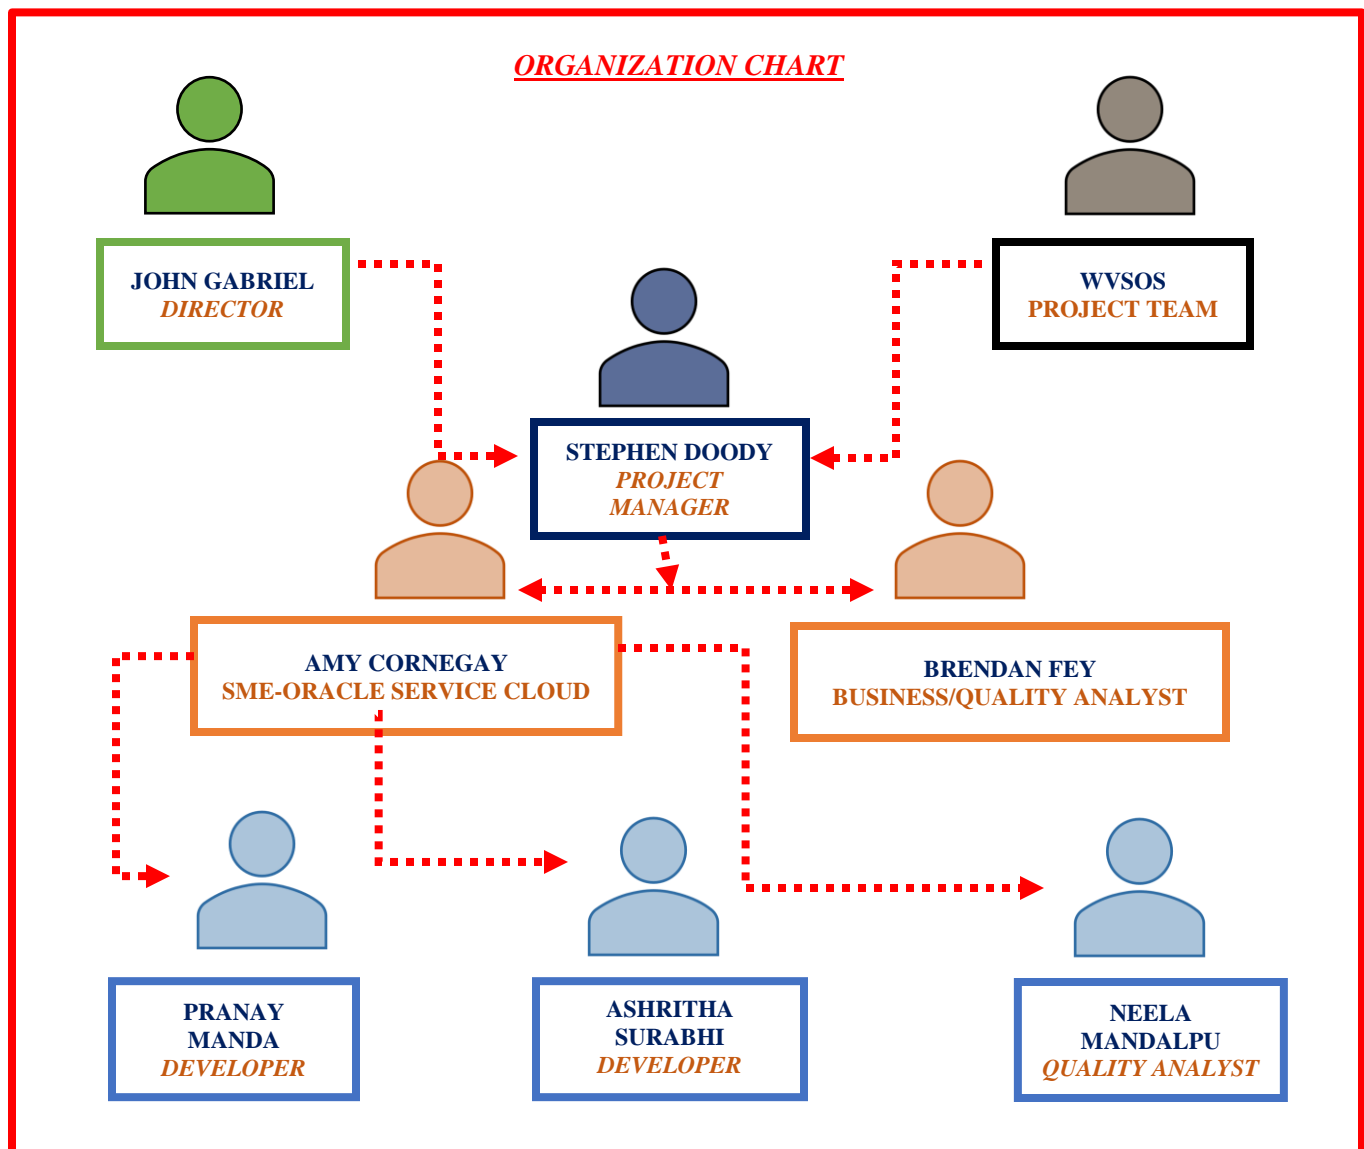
ORGANIZATION CHART

JOHN GABRIEL
DIRECTOR

WVSOS
PROJECT TEAM

STEPHEN DOODY
PROJECT MANAGER

AMY CORNEGAY
SME-ORACLE SERVICE CLOUD

BRENDAN FEY
BUSINESS/QUALITY ANALYST

PRANAY MANDA
DEVELOPER

ASHRITHA SURABHI
DEVELOPER

NEELA MANDALPU
QUALITY ANALYST